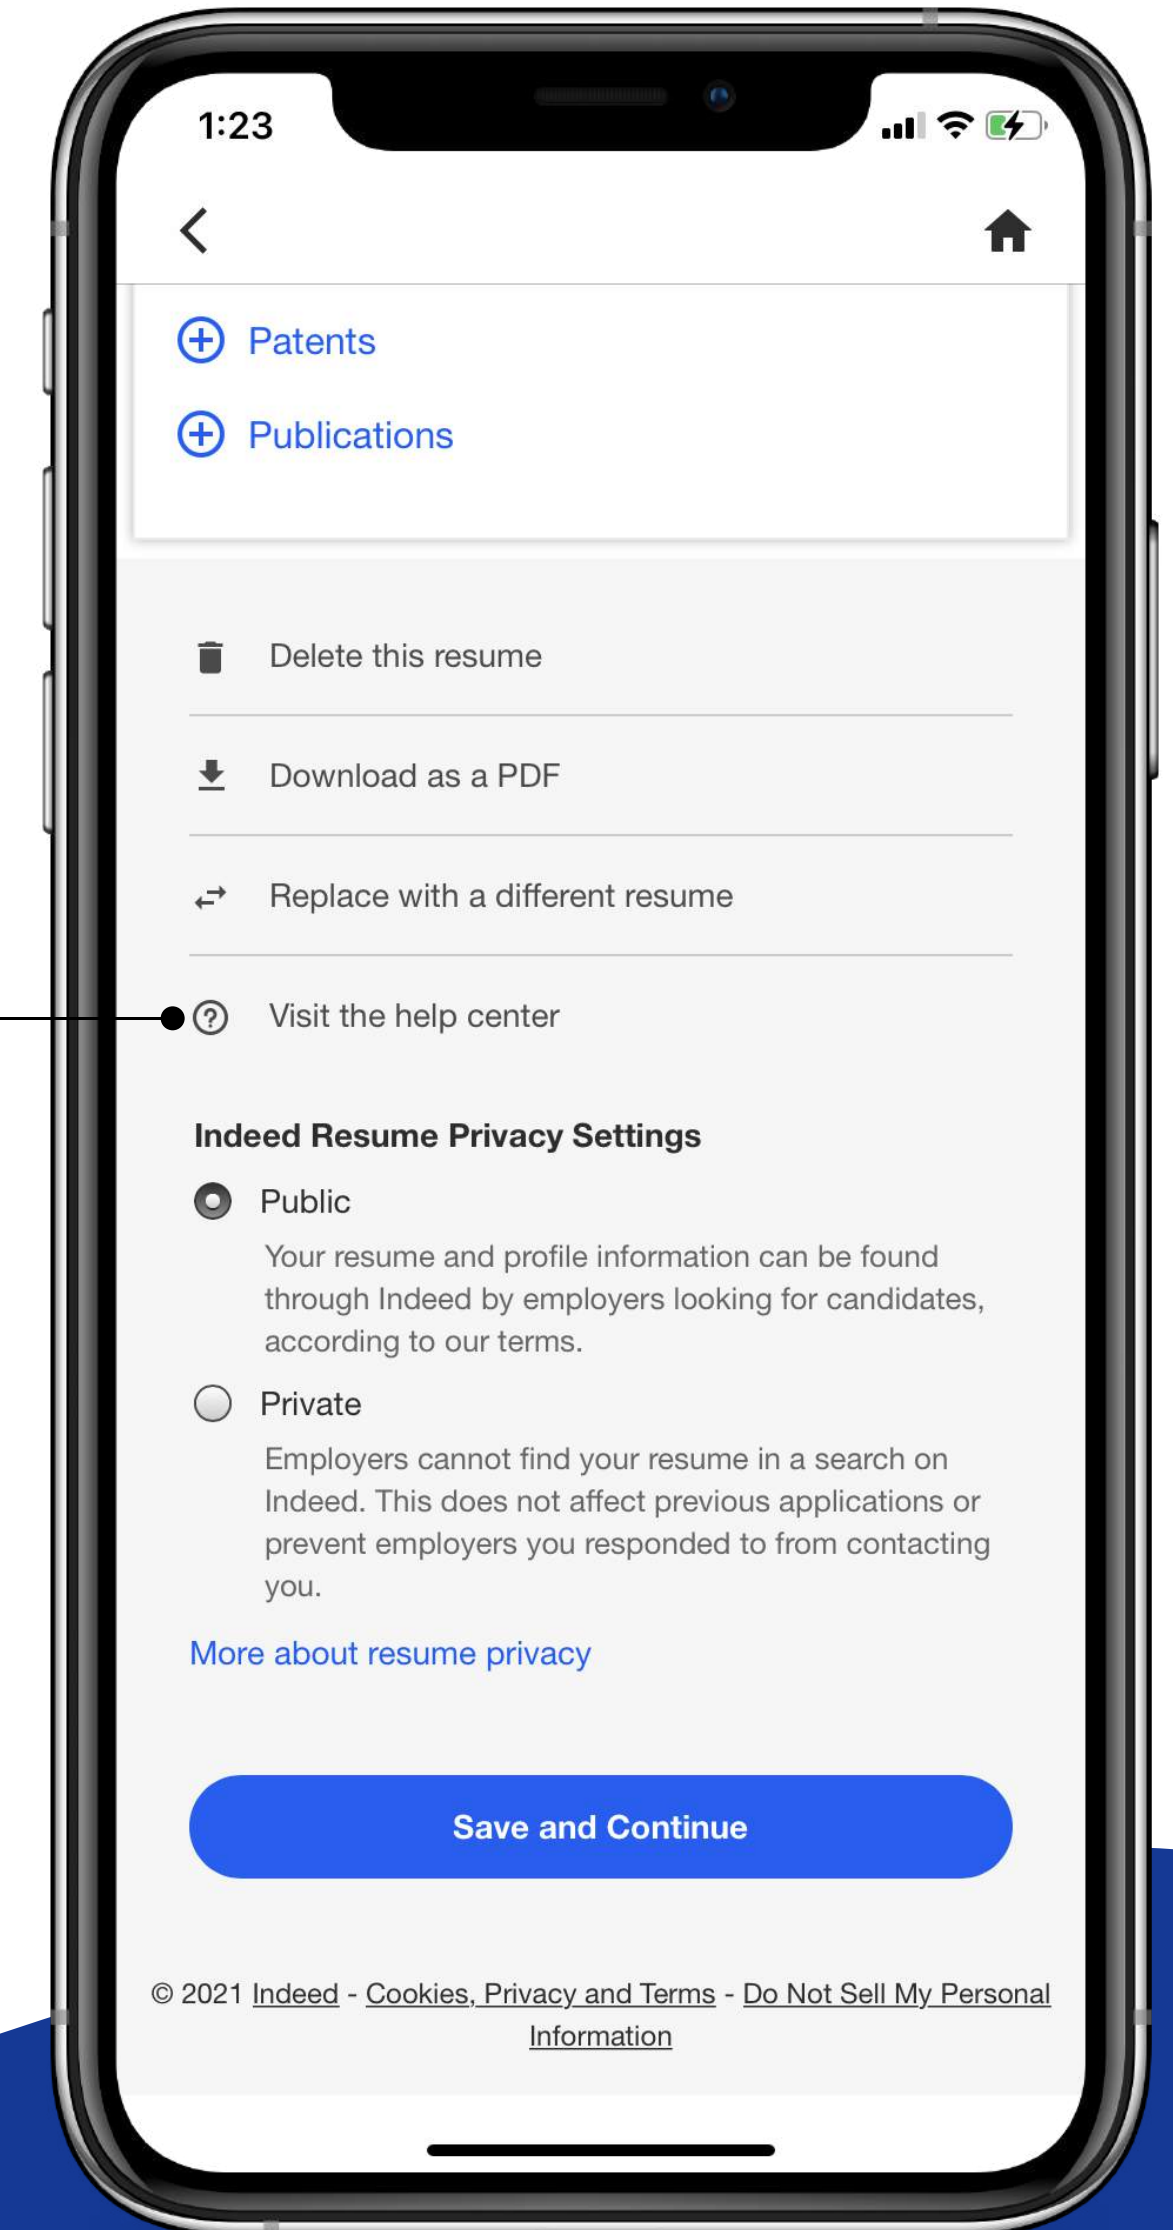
1:23

Patents

Publications

Delete this resume

Download as a PDF

Replace with a different resume

Visit the help center

Indeed Resume Privacy Settings

Public

Your resume and profile information can be found through Indeed by employers looking for candidates, according to our terms.

Private

Employers cannot find your resume in a search on Indeed. This does not affect previous applications or prevent employers you responded to from contacting you.

More about resume privacy

Save and Continue

© 2021 Indeed - Cookies, Privacy and Terms - Do Not Sell My Personal Information